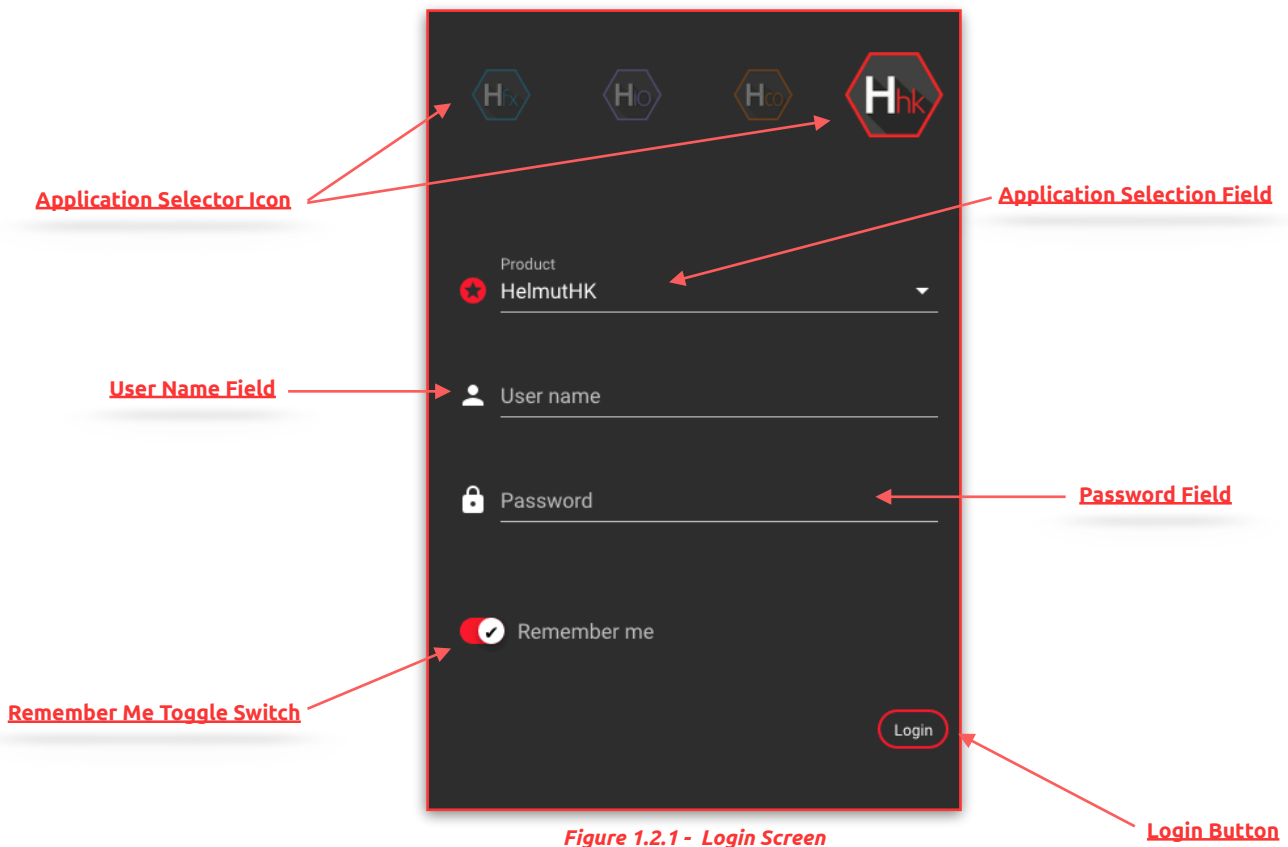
Hfx HIO Hco Hhk

Application Selector Icon

Application Selection Field

Product
HelmutHK

User Name Field

User name

Password

Password Field

Remember me

Remember Me Toggle Switch

Login

Login Button

Figure 1.2.1 - Login Screen